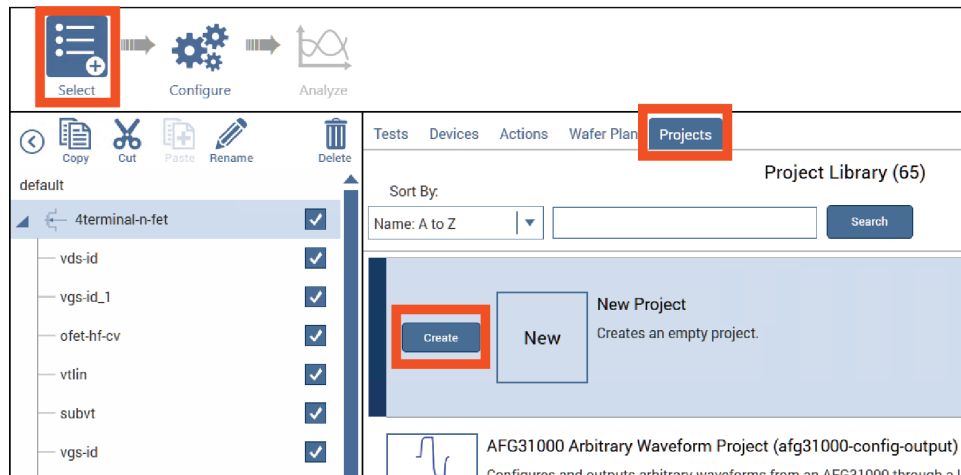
Select

Configure

Analyze

Copy

Cut

Paste

Rename

Delete

default

4terminal-n-fet

vds-id

vgs-id_1

ofet-hf-cv

vtlin

subvt

vgs-id

Tests Devices Actions Wafer Plan Projects

Project Library (65)

Sort By:

Name: A to Z

Search

Create

New

New Project

Creates an empty project.

AFG31000 Arbitrary Waveform Project (afg31000-config-output)

Configures and outputs arbitrary waveforms from an AFG31000 through a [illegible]